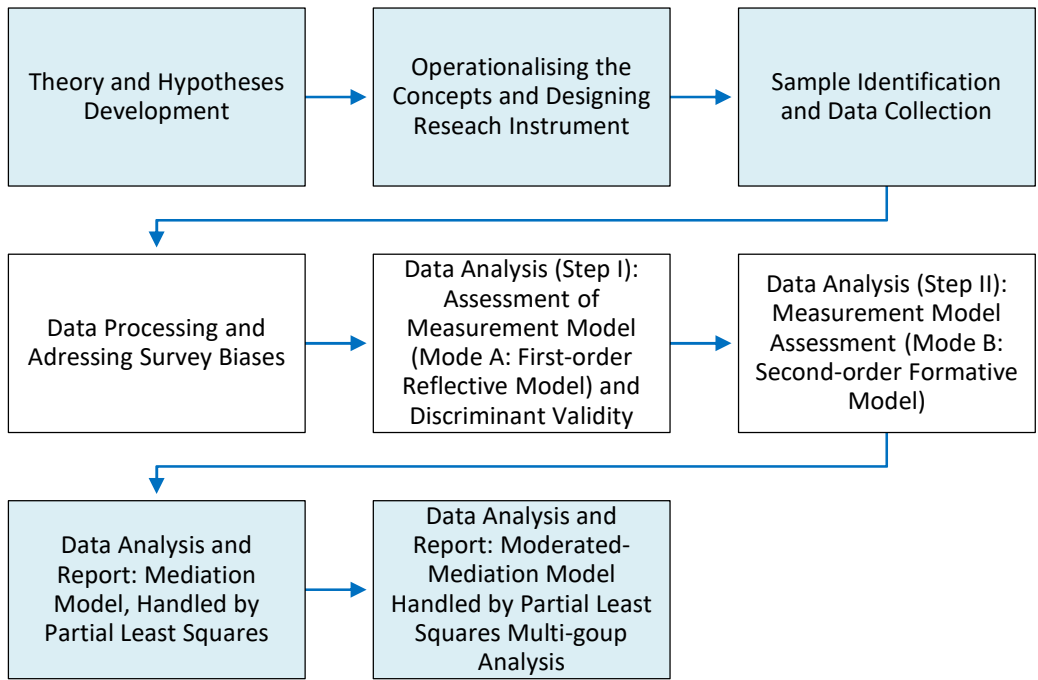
Theory and Hypotheses Development

Operationalising the Concepts and Designing Reseach Instrument

Sample Identification and Data Collection

Data Processing and Adressing Survey Biases

Data Analysis (Step I): Assessment of Measurement Model (Mode A: First-order Reflective Model) and Discriminant Validity

Data Analysis (Step II): Measurement Model Assessment (Mode B: Second-order Formative Model)

Data Analysis and Report: Mediation Model, Handled by Partial Least Squares

Data Analysis and Report: Moderated-Mediation Model Handled by Partial Least Squares Multi-goup Analysis